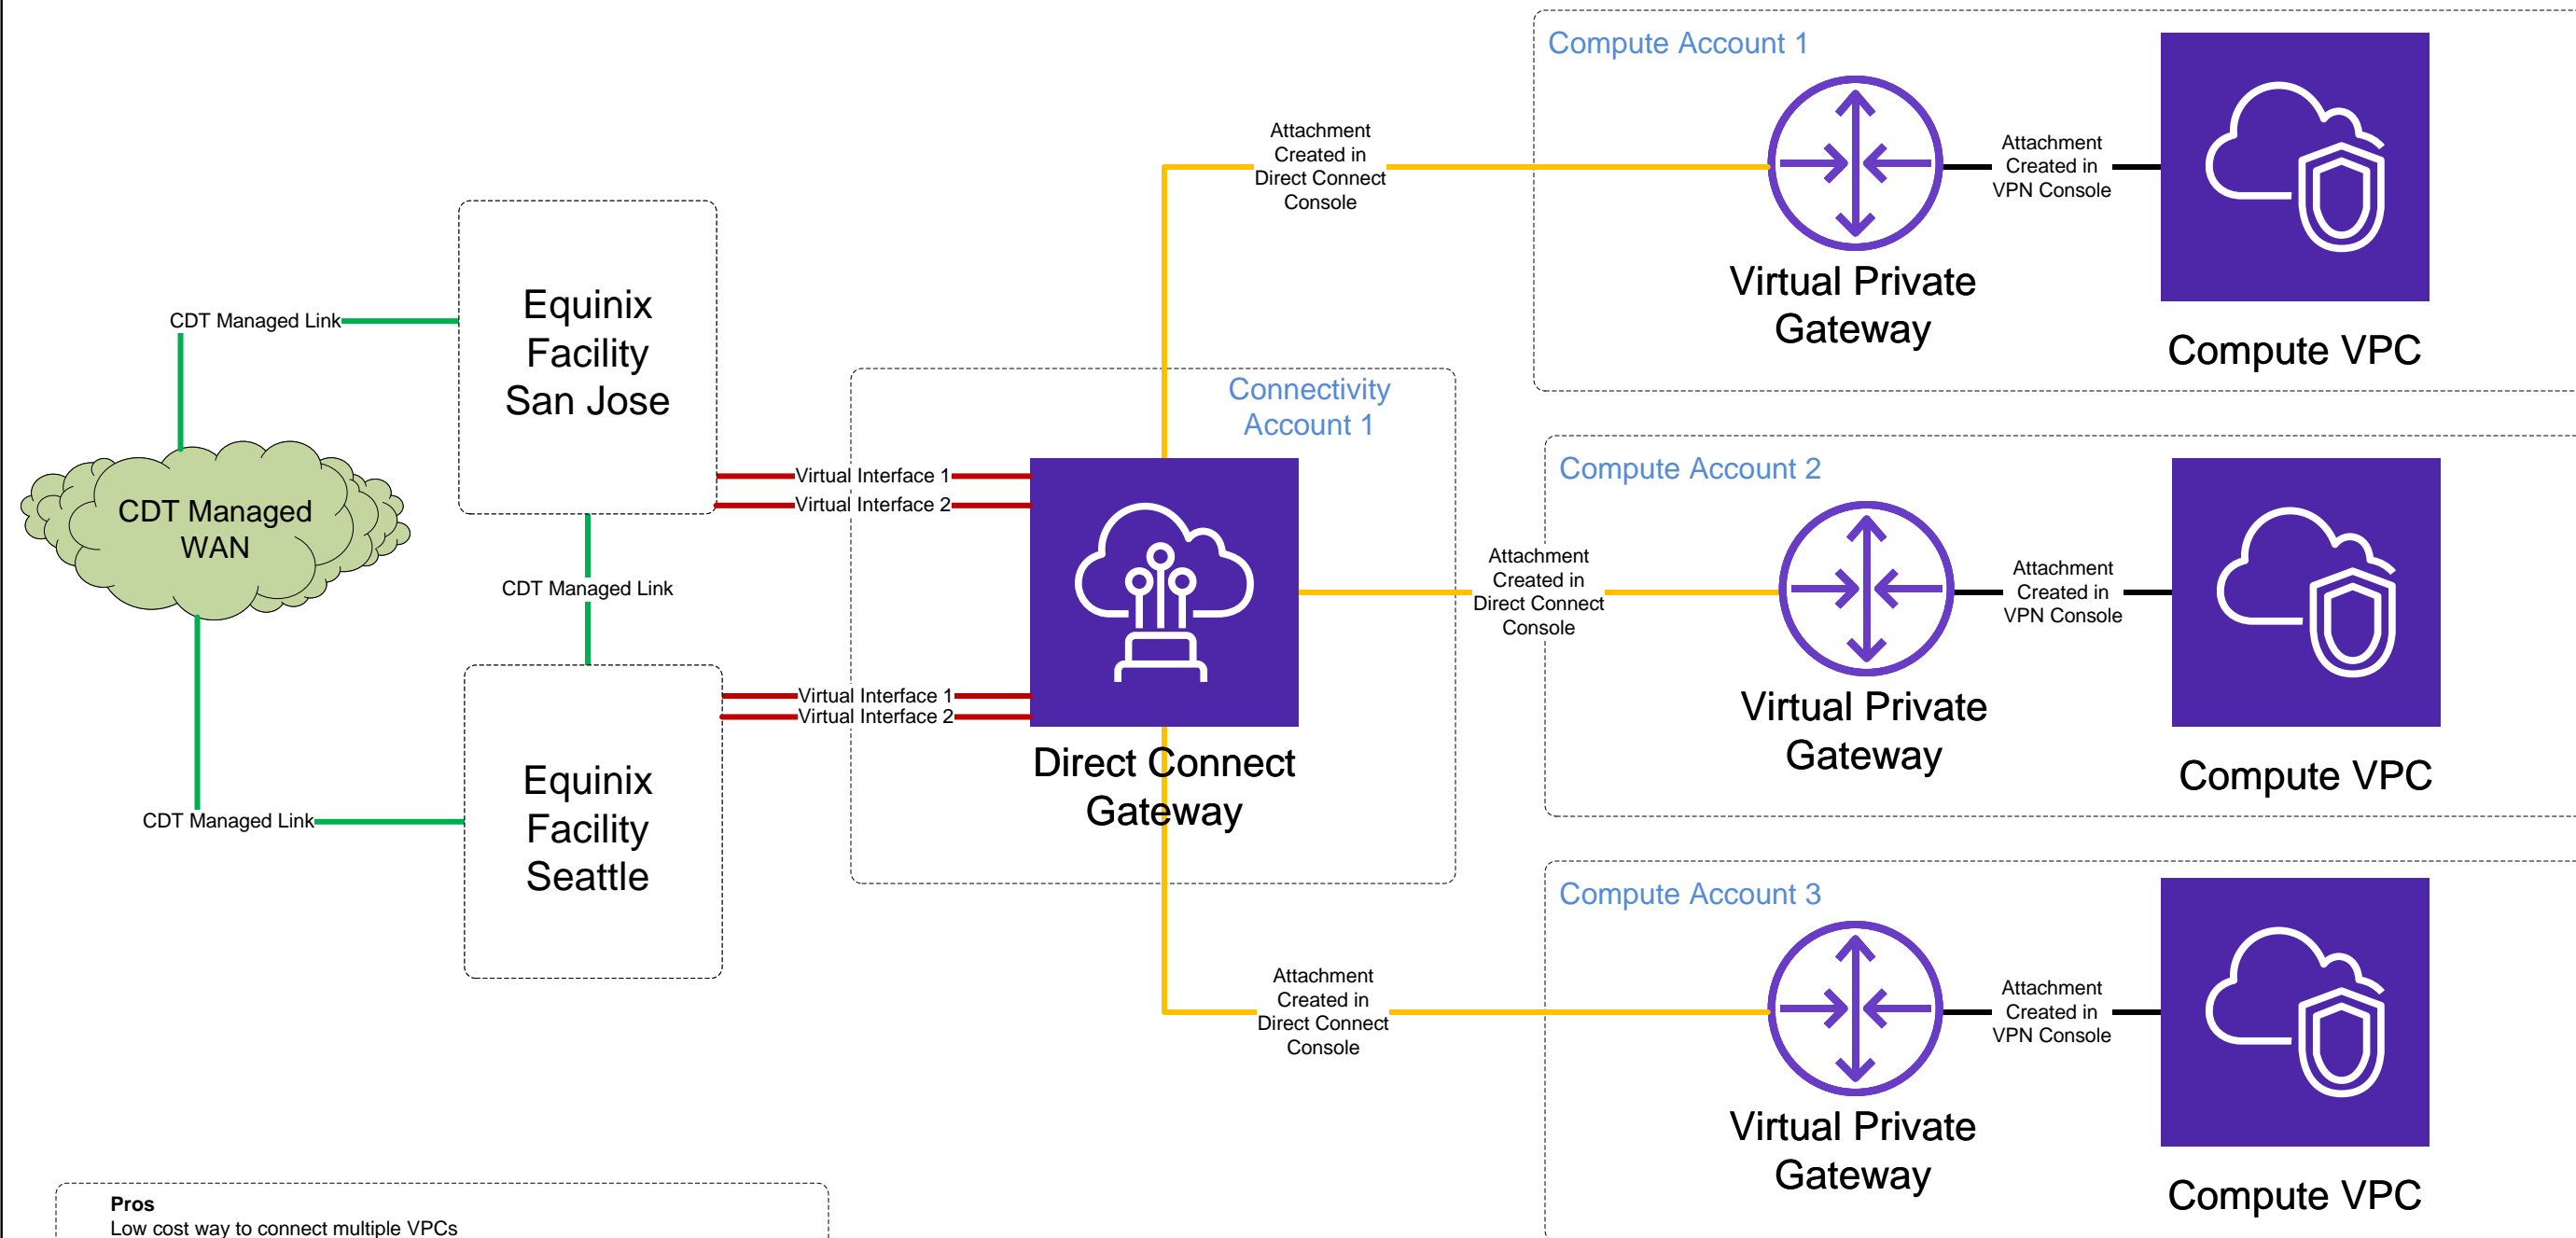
Compute Account 1

Attachment Created in Direct Connect Console

Attachment Created in VPN Console

Virtual Private Gateway

Compute VPC

CDT Managed Link

Equinix Facility San Jose

Connectivity Account 1

CDT Managed WAN

Virtual Interface 1
Virtual Interface 2

Compute Account 2

CDT Managed Link

Attachment Created in Direct Connect Console

Attachment Created in VPN Console

Virtual Private Gateway

Compute VPC

Virtual Interface 1
Virtual Interface 2

Direct Connect Gateway

CDT Managed Link

Equinix Facility Seattle

Compute Account 3

Attachment Created in Direct Connect Console

Attachment Created in VPN Console

Virtual Private Gateway

Compute VPC

Pros
Low cost way to connect multiple VPCs